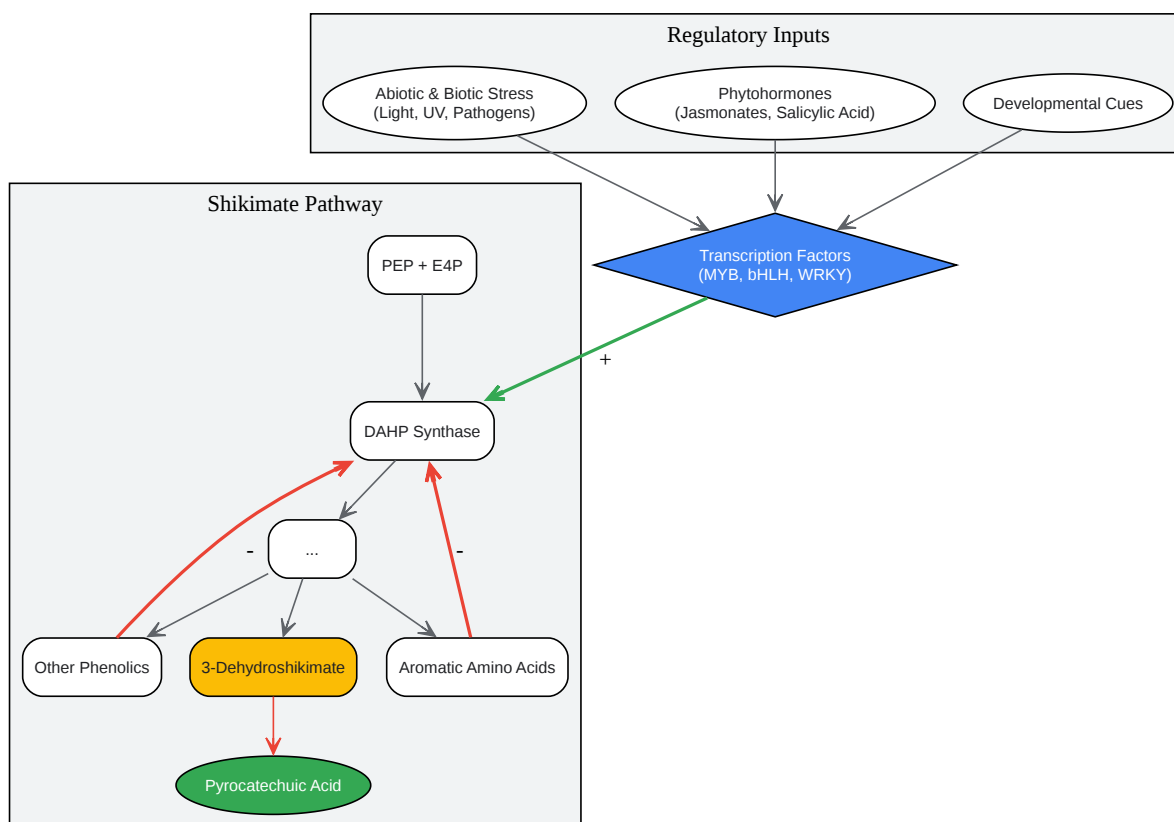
Regulatory Inputs

Abiotic & Biotic Stress
(Light, UV, Pathogens)

Phytohormones
(Jasmonates, Salicylic Acid)

Developmental Cues

Transcription Factors
(MYB, bHLH, WRKY)

+

Shikimate Pathway

PEP + E4P

DAHP Synthase

-

...

-

Other Phenolics

3-Dehydroshikimate

Aromatic Amino Acids

Pyrocatechuic Acid